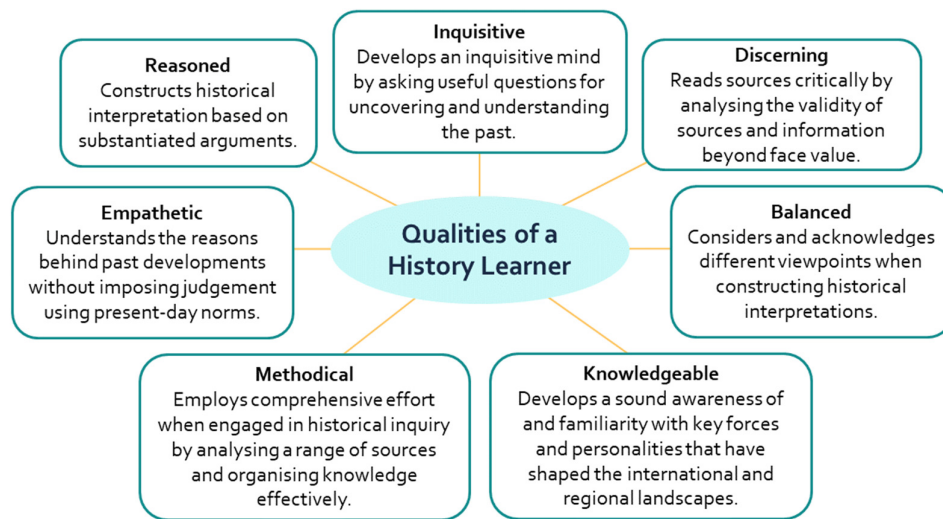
Qualities of a History Learner

Inquisitive
Develops an inquisitive mind by asking useful questions for uncovering and understanding the past.

Reasoned
Constructs historical interpretation based on substantiated arguments.

Discerning
Reads sources critically by analysing the validity of sources and information beyond face value.

Empathetic
Understands the reasons behind past developments without imposing judgement using present-day norms.

Balanced
Considers and acknowledges different viewpoints when constructing historical interpretations.

Methodical
Employs comprehensive effort when engaged in historical inquiry by analysing a range of sources and organising knowledge effectively.

Knowledgeable
Develops a sound awareness of and familiarity with key forces and personalities that have shaped the international and regional landscapes.